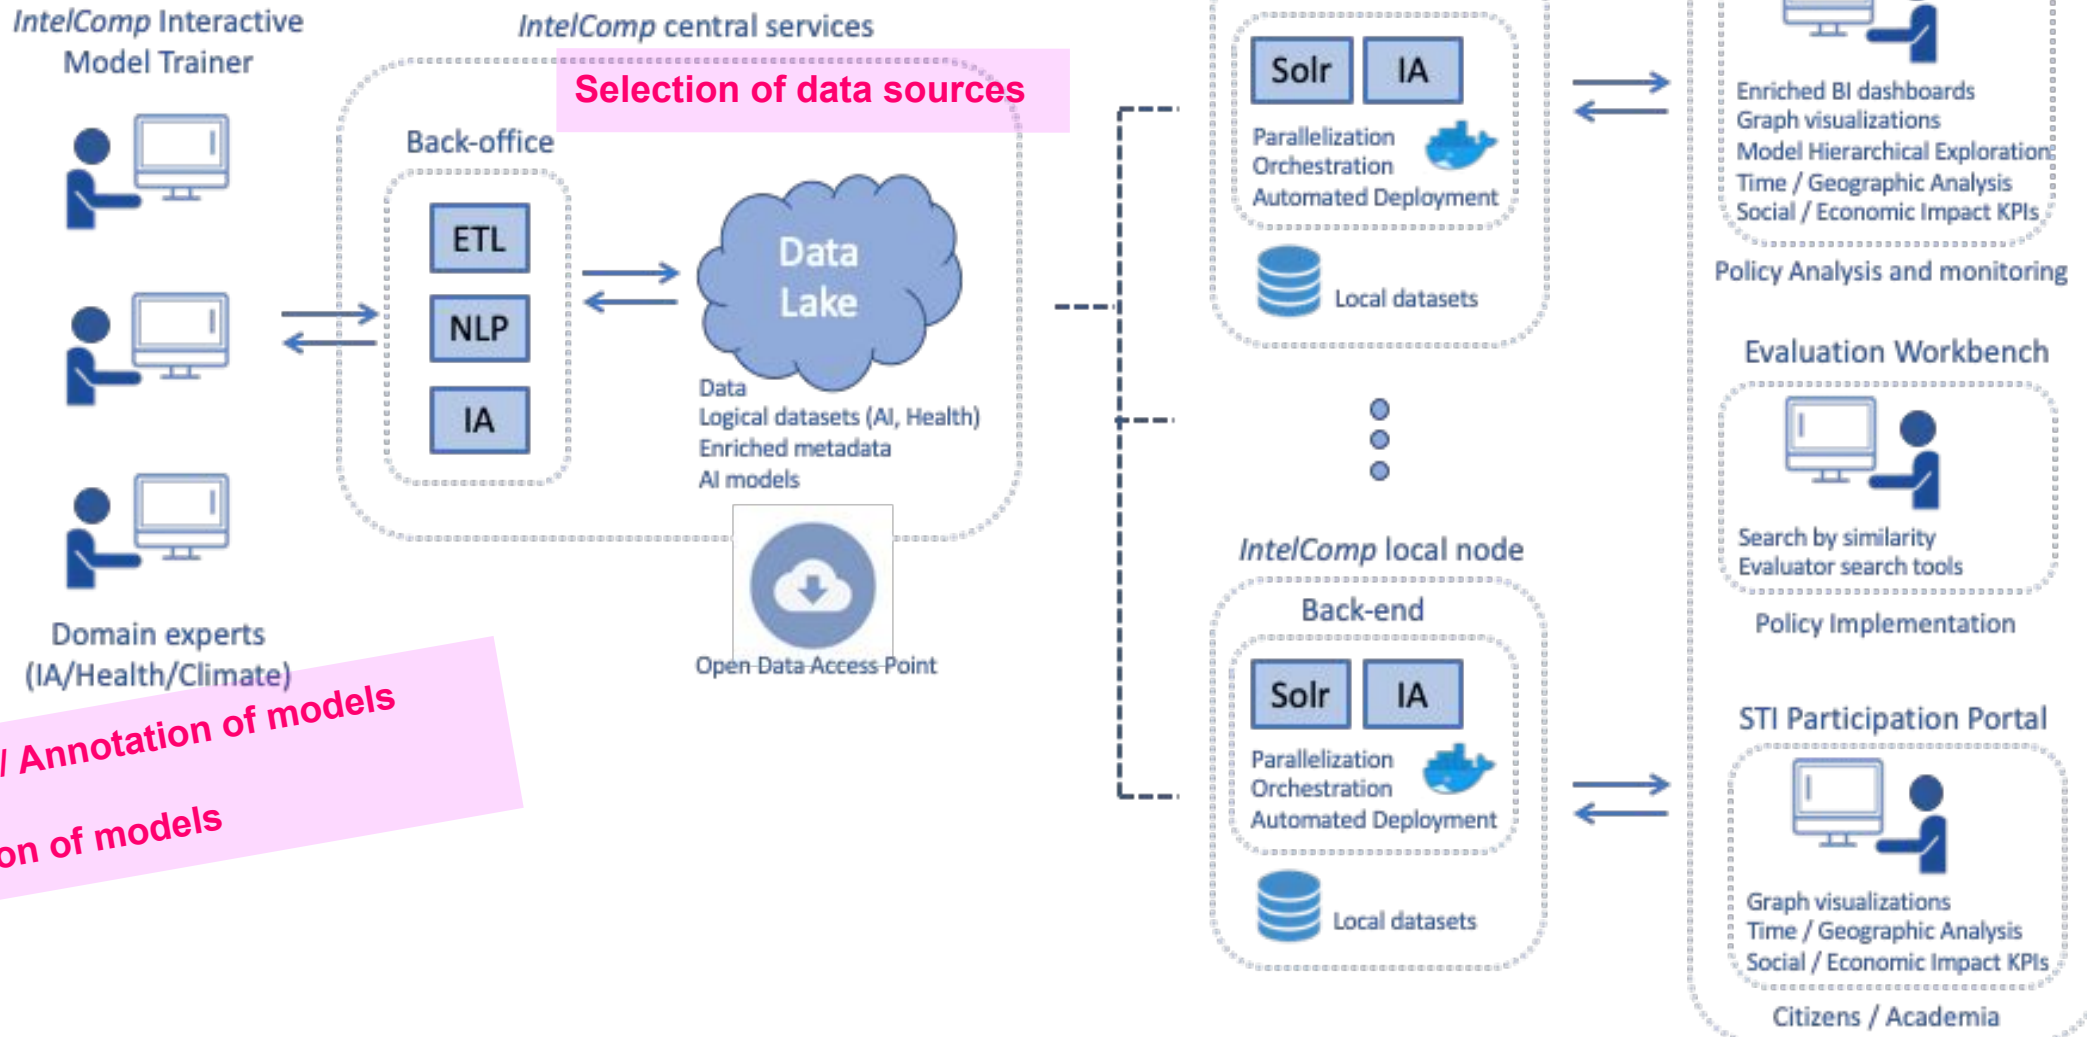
IntelComp Interactive Model Trainer

IntelComp central services

Selection of data sources

Back-office

ETL

NLP

IA

Data Lake

Data
Logical datasets (AI, Health)
Enriched metadata
AI models

Open Data Access Point

Domain experts (IA/Health/Climate)

/ Annotation of models

on of models

Solr

IA

Parallelization
Orchestration
Automated Deployment

Local datasets

Enriched BI dashboards
Graph visualizations
Model Hierarchical Exploration
Time / Geographic Analysis
Social / Economic Impact KPIs

Policy Analysis and monitoring

Evaluation Workbench

Search by similarity
Evaluator search tools

Policy Implementation

IntelComp local node

Back-end

Solr

IA

Parallelization
Orchestration
Automated Deployment

Local datasets

STI Participation Portal

Graph visualizations
Time / Geographic Analysis
Social / Economic Impact KPIs

Citizens / Academia